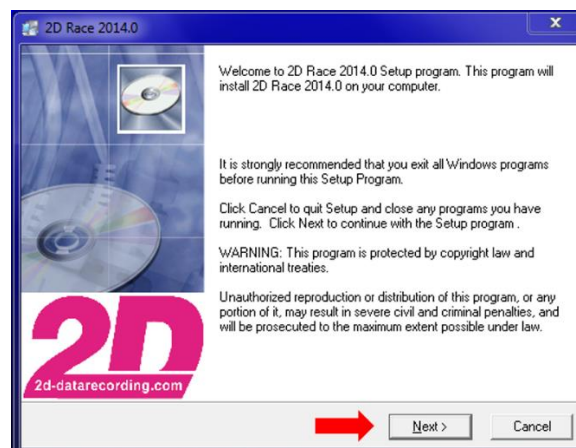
2D Race 2014.0

Welcome to 2D Race 2014.0 Setup program. This program will install 2D Race 2014.0 on your computer.

It is strongly recommended that you exit all Windows programs before running this Setup Program.

Click Cancel to quit Setup and close any programs you have running. Click Next to continue with the Setup program .

WARNING: This program is protected by copyright law and international treaties.

Unauthorized reproduction or distribution of this program, or any portion of it, may result in severe civil and criminal penalties, and will be prosecuted to the maximum extent possible under law.

2D

2d-datarecording.com

Next >

Cancel